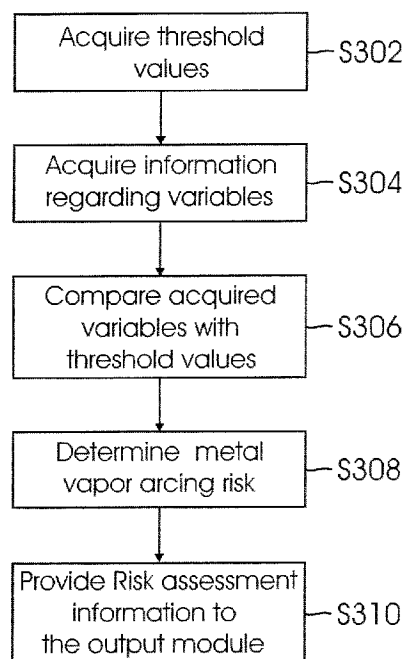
Acquire threshold values
S302

Acquire information regarding variables
S304

Compare acquired variables with threshold values
S306

Determine metal vapor arcing risk
S308

Provide Risk assessment information to the output module
S310